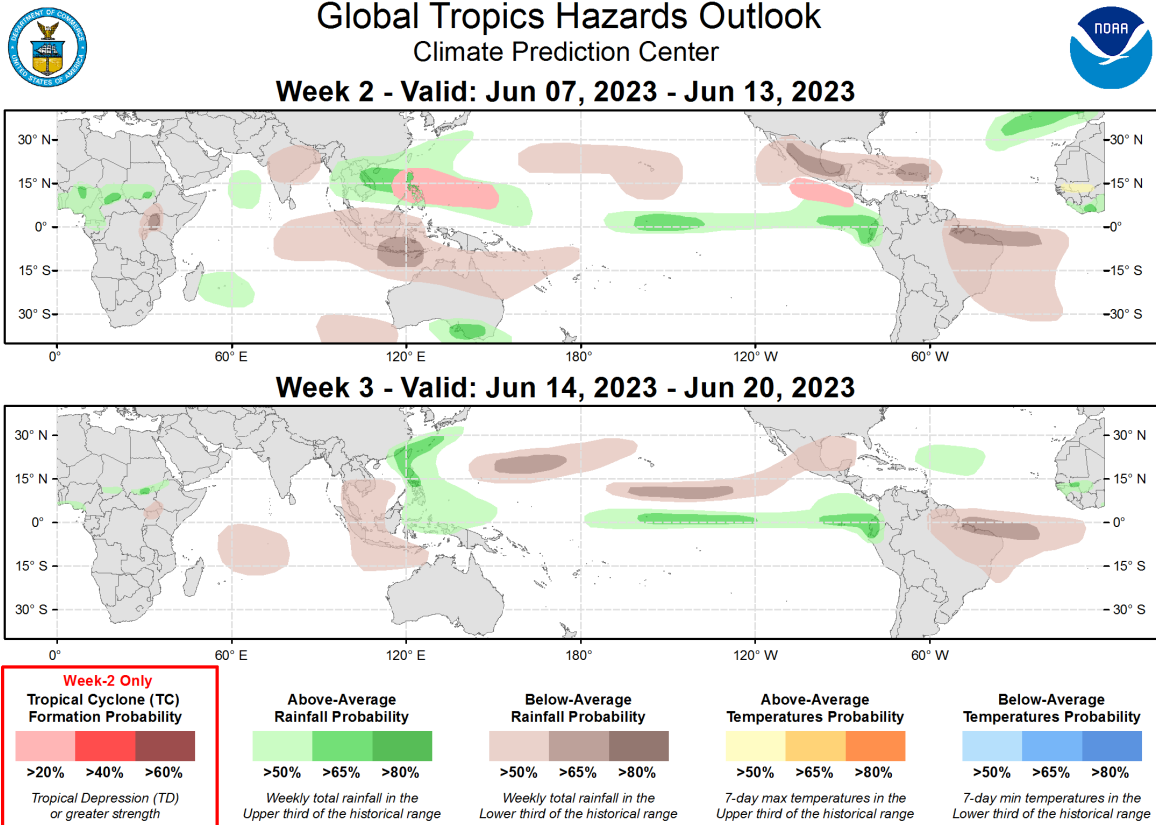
DEPARTMENT OF COMMERCE UNITED STATES OF AMERICA

Global Tropics Hazards Outlook
Climate Prediction Center

NOAA

Week 2 - Valid: Jun 07, 2023 - Jun 13, 2023

30° N
15° N
0°
15° S
30° S

30° N
15° N
0°
-15° S
-30° S

0° 60° E 120° E 180° 120° W 60° W

Week 3 - Valid: Jun 14, 2023 - Jun 20, 2023

30° N
15° N
0°
15° S
30° S

30° N
15° N
0°
-15° S
30° S

0° 60° E 120° E 180° 120° W 60° W

Week-2 Only
Tropical Cyclone (TC) Formation Probability
>20% >40% >60%
Tropical Depression (TD) or greater strength

Above-Average Rainfall Probability
>50% >65% >80%
Weekly total rainfall in the Upper third of the historical range

Below-Average Rainfall Probability
>50% >65% >80%
Weekly total rainfall in the Lower third of the historical range

Above-Average Temperatures Probability
>50% >65% >80%
7-day max temperatures in the Upper third of the historical range

Below-Average Temperatures Probability
>50% >65% >80%
7-day min temperatures in the Lower third of the historical range